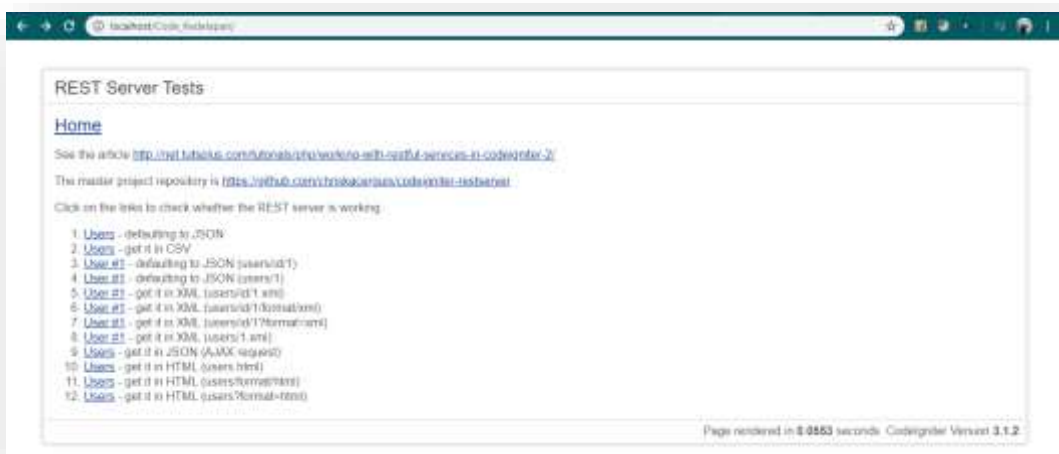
localhost/Code_Kodelapan/

REST Server Tests

Home

See the article http://net.tutsplus.com/tutorials/php/working-with-restful-services-in-codeigniter-2/

The master project repository is https://github.com/chriskacerguis/codeigniter-restserver

Click on the links to check whether the REST server is working.

1. Users - defaulting to JSON
2. Users - get it in CSV
3. User #1 - defaulting to JSON (users/id/1)
4. User #1 - defaulting to JSON (users/1)
5. User #1 - get it in XML (users/id/1.xml)
6. User #1 - get it in XML (users/id/1/format/xml)
7. User #1 - get it in XML (users/id/1?format=xml)
8. User #1 - get it in XML (users/1.xml)
9. Users - get it in JSON (AJAX request)
10. Users - get it in HTML (users.html)
11. Users - get it in HTML (users/format/html)
12. Users - get it in HTML (users?format=html)

Page rendered in 0.0553 seconds. CodeIgniter Version 3.1.2